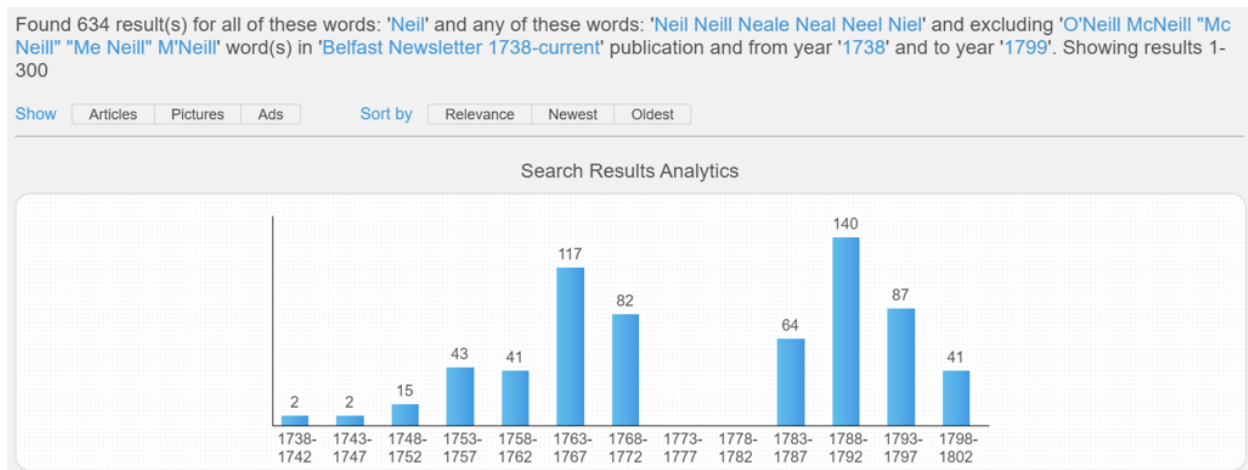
Found 634 result(s) for all of these words: 'Neil' and any of these words: 'Neil Neill Neale Neal Neel Niel' and excluding 'O'Neill McNeill "Mc Neill" "Me Neill" M'Neill' word(s) in 'Belfast Newsletter 1738-current' publication and from year '1738' and to year '1799'. Showing results 1-300

Show Articles Pictures Ads Sort by Relevance Newest Oldest

Search Results Analytics

2 2 15 43 41 117 82 64 140 87 41

1738-1742 1743-1747 1748-1752 1753-1757 1758-1762 1763-1767 1768-1772 1773-1777 1778-1782 1783-1787 1788-1792 1793-1797 1798-1802